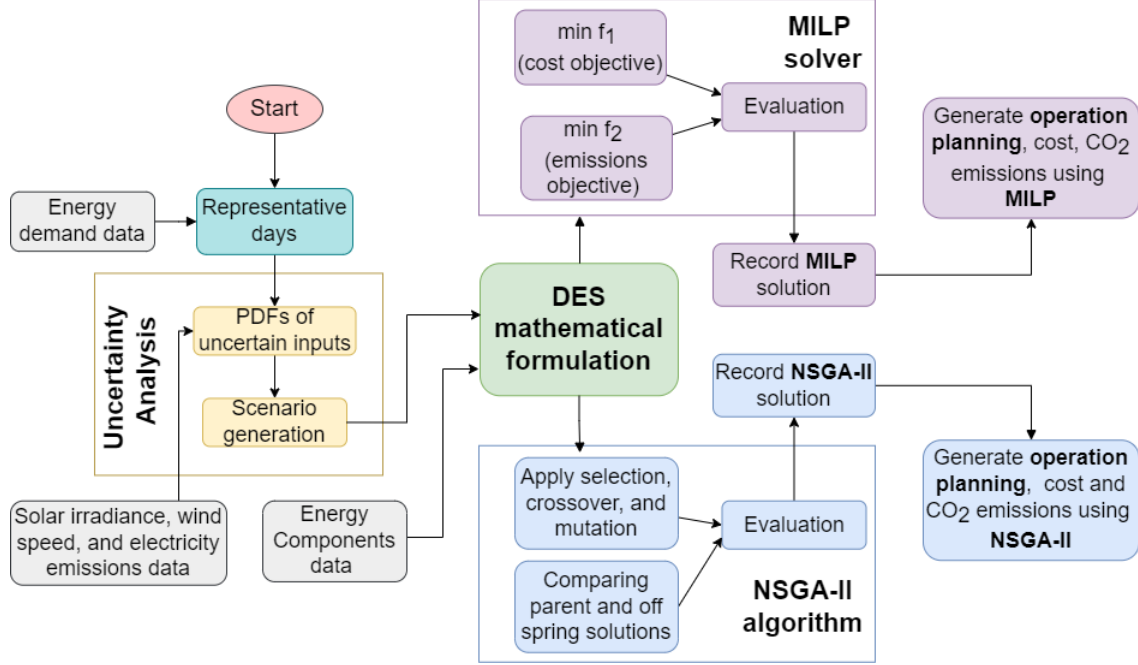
Start

Energy demand data

Representative days

Uncertainty Analysis

PDFs of uncertain inputs

Scenario generation

Solar irradiance, wind speed, and electricity emissions data

Energy Components data

DES mathematical formulation

min $f_1$ (cost objective)

min $f_2$ (emissions objective)

Evaluation

MILP solver

Record MILP solution

Generate operation planning, cost, $CO_2$ emissions using MILP

Record NSGA-II solution

Generate operation planning, cost and $CO_2$ emissions using NSGA-II

Apply selection, crossover, and mutation

Comparing parent and off spring solutions

Evaluation

NSGA-II algorithm